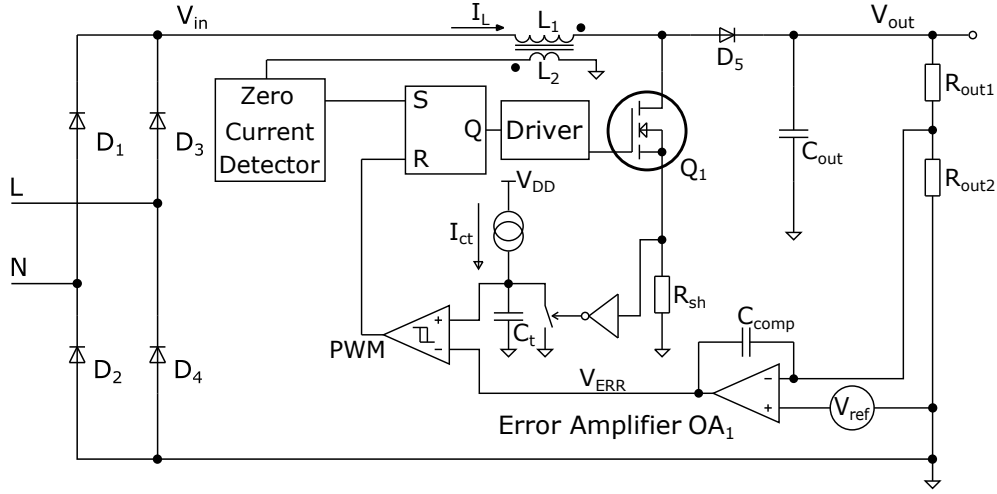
$V_{in}$
$I_L$
$L_1$
$L_2$
$D_5$
$V_{out}$
$R_{out1}$
$R_{out2}$
Zero Current Detector
S
R
Q
Driver
$Q_1$
$C_{out}$
$D_1$
$D_3$
$D_2$
$D_4$
L
N
$V_{DD}$
$I_{ct}$
$C_t$
$R_{sh}$
PWM
+
−
$C_{comp}$
$V_{ERR}$
−
+
$V_{ref}$
Error Amplifier $OA_1$